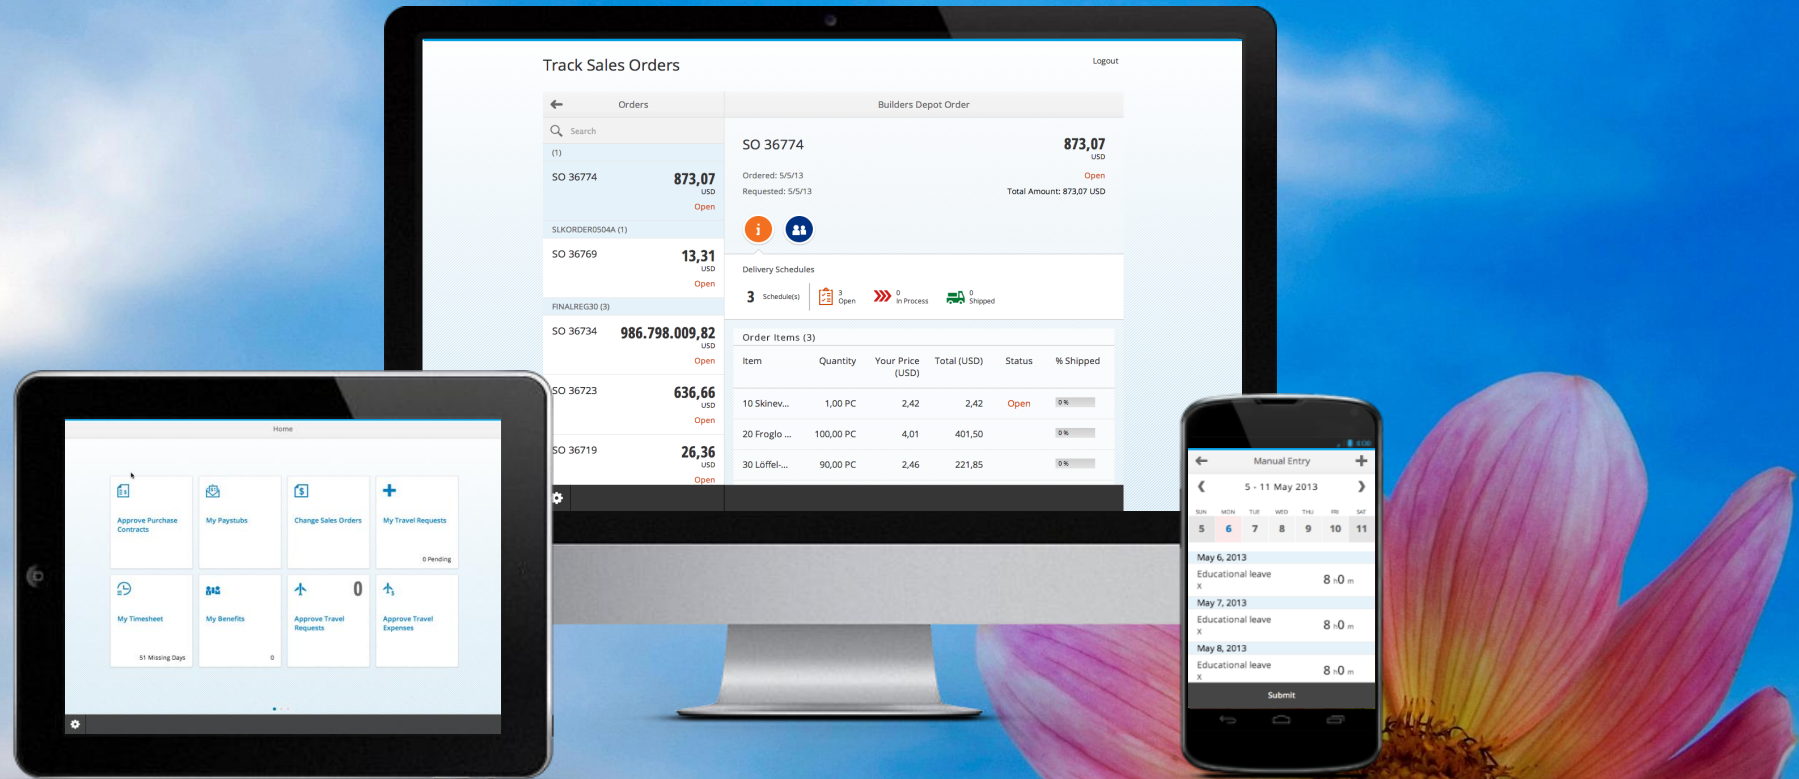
Track Sales Orders

Logout

Orders

Search

(1)

SO 36774
873,07
USD
Open

SLKORDER0504A (1)

SO 36769
13,31
USD
Open

FINALREG30 (3)

SO 36734
986.798.009,82
USD
Open

SO 36723
636,66
USD
Open

SO 36719
26,36
USD
Open

Builders Depot Order

SO 36774
873,07
USD

Ordered: 5/5/13
Requested: 5/5/13

Open
Total Amount: 873,07 USD

Delivery Schedules

3 Schedule(s)
3 Open
0 In Process
0 Shipped

Order Items (3)

| Item | Quantity | Your Price (USD) | Total (USD) | Status | % Shipped |
|---|---|---|---|---|---|
| 10 Skinev... | 1,00 PC | 2,42 | 2,42 | Open | 0 % |
| 20 Froglo ... | 100,00 PC | 4,01 | 401,50 | | 0 % |
| 30 Löffel-... | 90,00 PC | 2,46 | 221,85 | | 0 % |

Home

Approve Purchase Contracts

My Paystubs

Change Sales Orders

My Travel Requests
0 Pending

My Timesheet
51 Missing Days

My Benefits
0

Approve Travel Requests
0

Approve Travel Expenses

Manual Entry

5 - 11 May 2013

SUN MON TUE WED THU FRI SAT
5 6 7 8 9 10 11

May 6, 2013
Educational leave
8 h 0 m

May 7, 2013
Educational leave
8 h 0 m

May 8, 2013
Educational leave
8 h 0 m

Submit